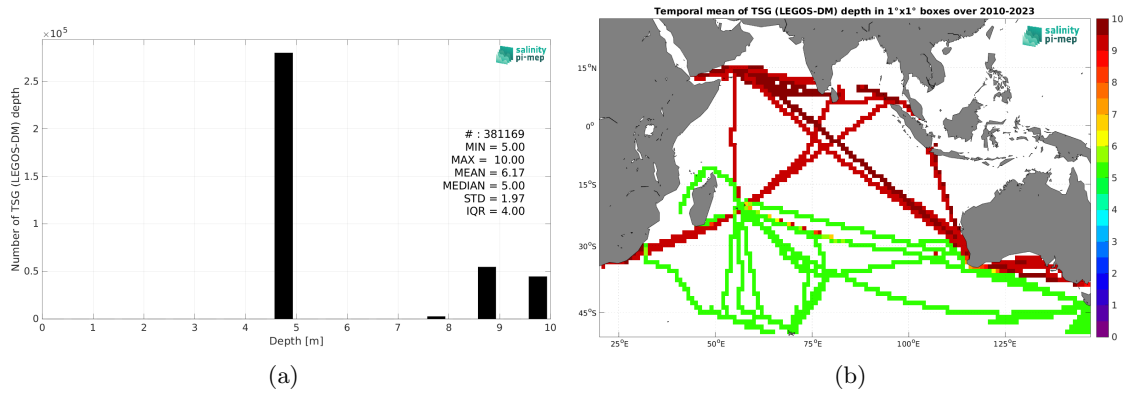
$\times10^5$

salinity pi-mep

2.5
2
1.5
1
0.5
0

Number of TSG (LEGOS-DM) depth

# : 381169
MIN = 5.00
MAX = 10.00
MEAN = 6.17
MEDIAN = 5.00
STD = 1.97
IQR = 4.00

0 1 2 3 4 5 6 7 8 9 10
Depth [m]

(a)

Temporal mean of TSG (LEGOS-DM) depth in 1°x1° boxes over 2010-2023

salinity pi-mep

15°N
0°
15°S
30°S
45°S

25°E 50°E 75°E 100°E 125°E

10
9
8
7
6
5
4
3
2
1
0

(b)